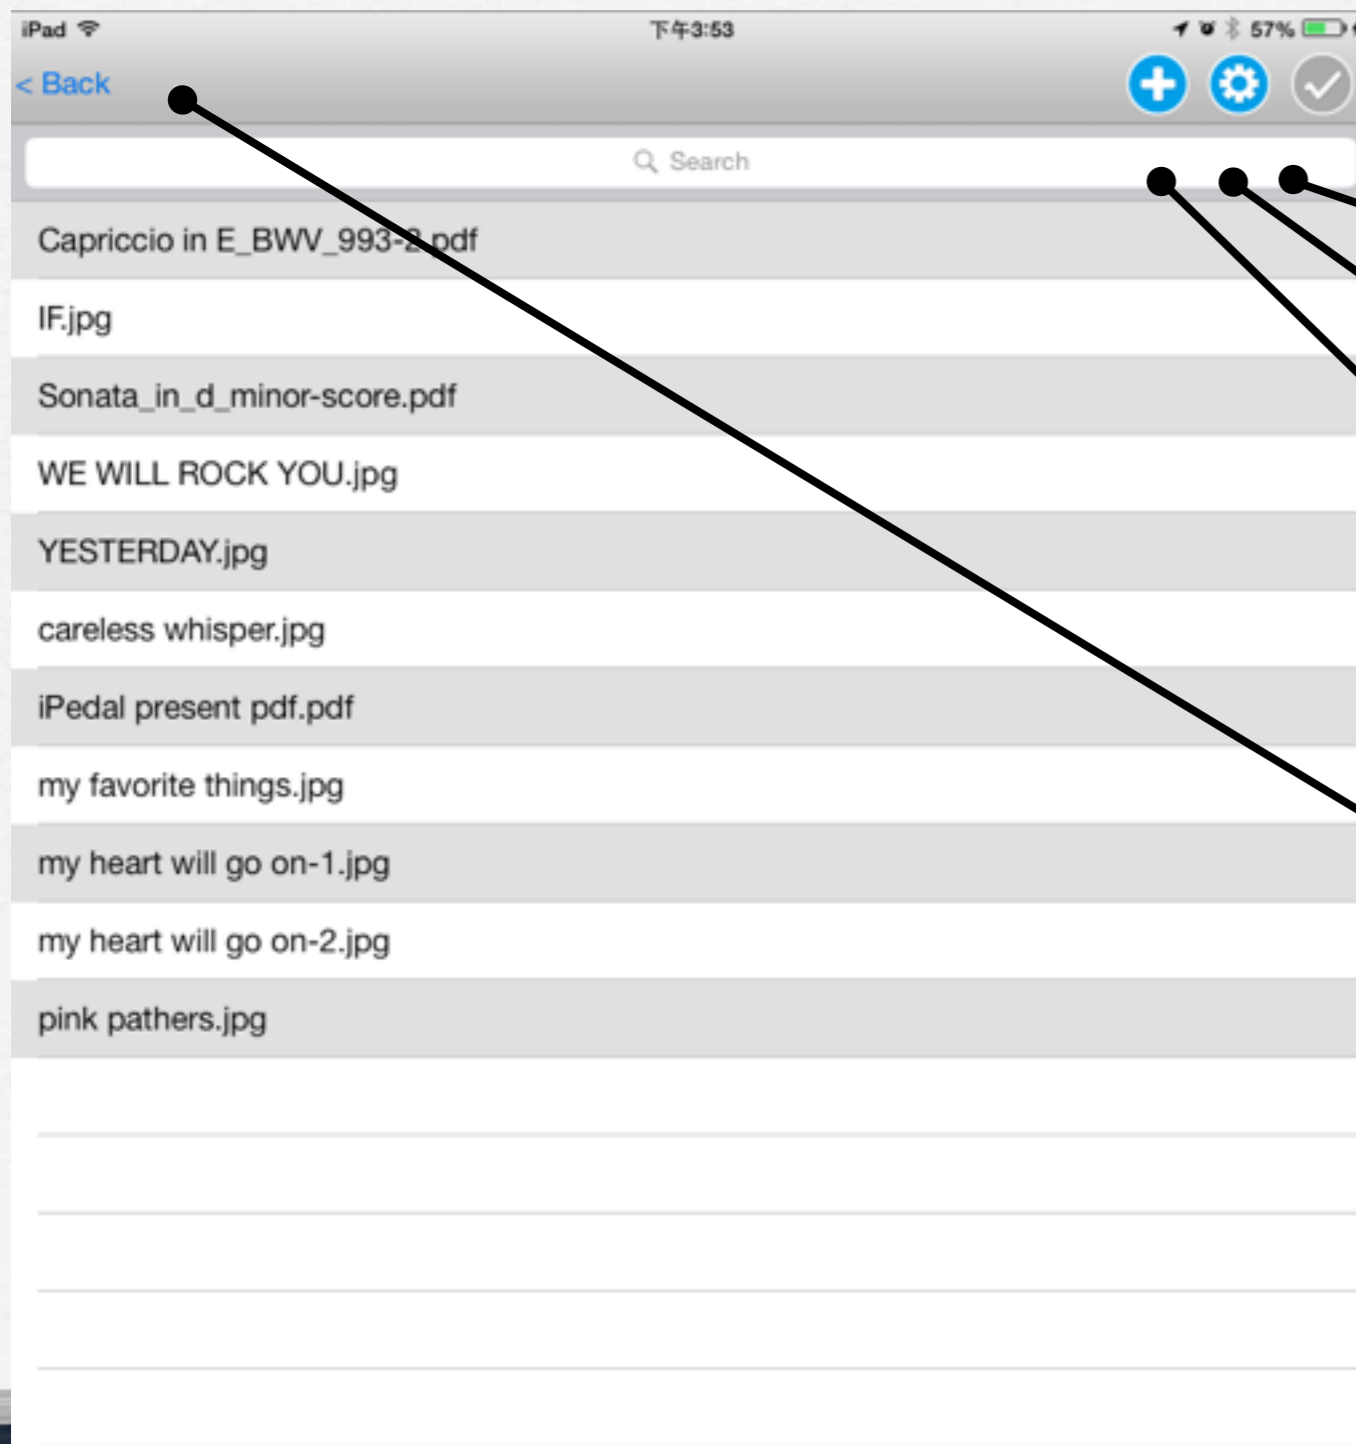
iPad 下午3:53 57%

< Back

Search

Capriccio in E_BWV_993-2.pdf

IF.jpg

Sonata_in_d_minor-score.pdf

WE WILL ROCK YOU.jpg

YESTERDAY.jpg

careless whisper.jpg

iPedal present pdf.pdf

my favorite things.jpg

my heart will go on-1.jpg

my heart will go on-2.jpg

pink pathers.jpg